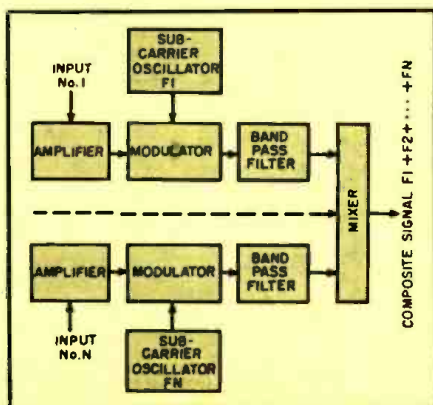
SUB-CARRIER OSCILLATOR F1

INPUT No. 1

AMPLIFIER

MODULATOR

BAND PASS FILTER

MIXER

COMPOSITE SIGNAL F1 + F2 + · · · + FN

AMPLIFIER

MODULATOR

BAND PASS FILTER

INPUT No. N

SUB-CARRIER OSCILLATOR FN